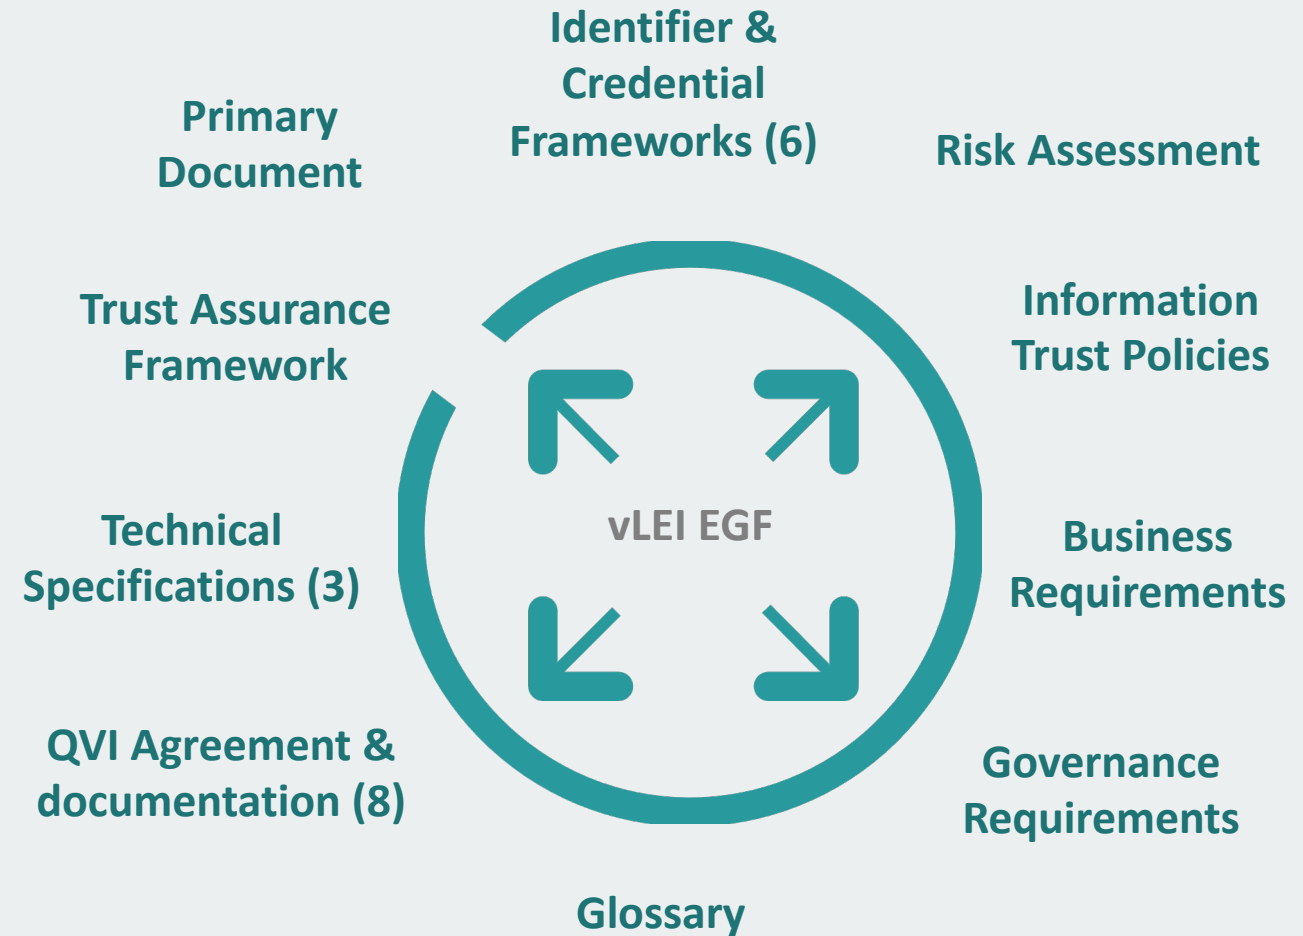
Identifier & Credential Frameworks (6)

Primary Document

Risk Assessment

Trust Assurance Framework

Information Trust Policies

vLEI EGF

Technical Specifications (3)

Business Requirements

QVI Agreement & documentation (8)

Governance Requirements

Glossary